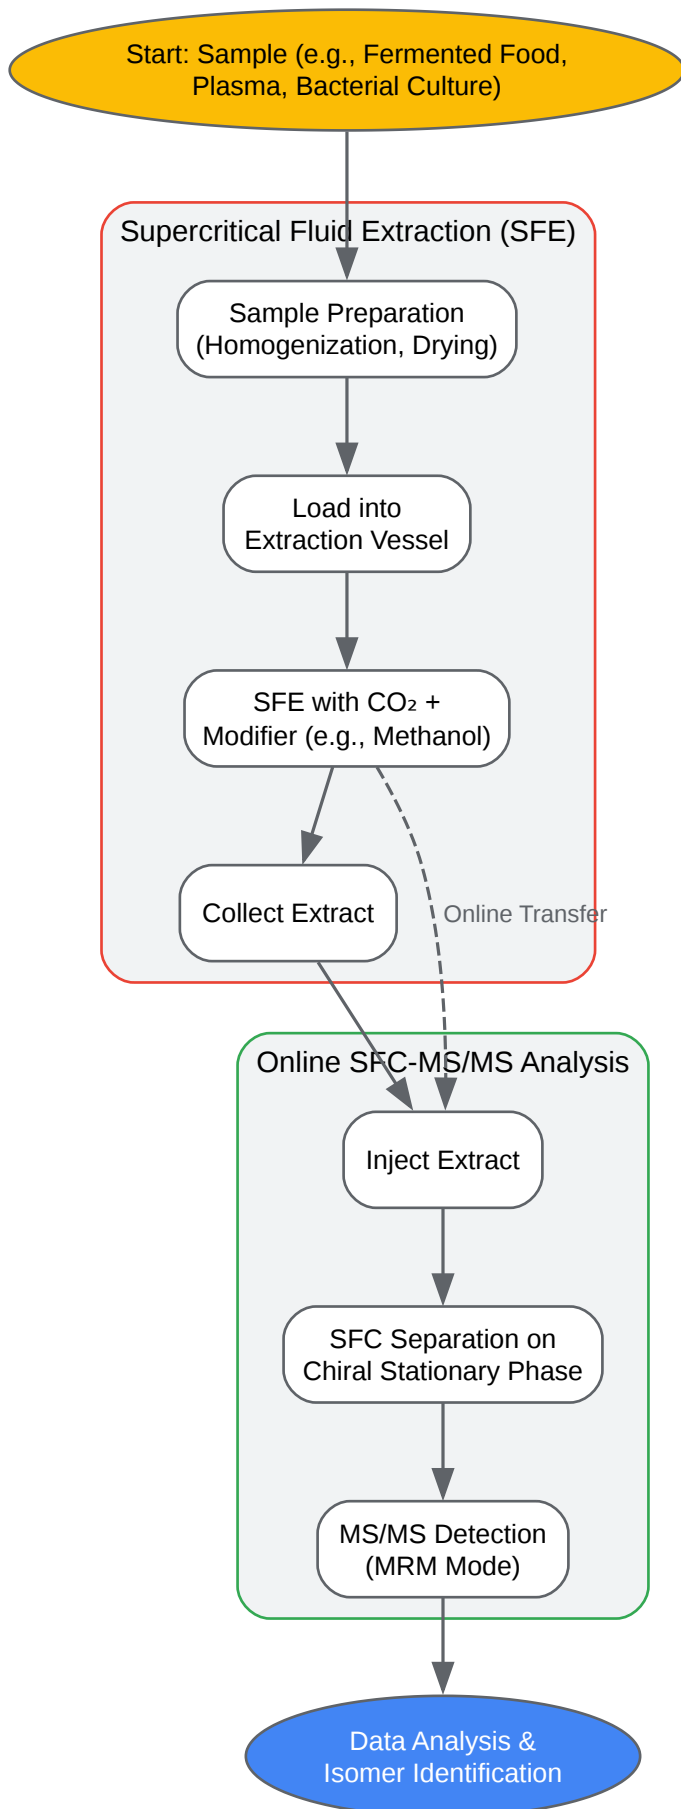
Start: Sample (e.g., Fermented Food, Plasma, Bacterial Culture)

Supercritical Fluid Extraction (SFE)

Sample Preparation (Homogenization, Drying)

Load into Extraction Vessel

SFE with $CO_2$ + Modifier (e.g., Methanol)

Collect Extract

Online Transfer

Online SFC-MS/MS Analysis

Inject Extract

SFC Separation on Chiral Stationary Phase

MS/MS Detection (MRM Mode)

Data Analysis & Isomer Identification